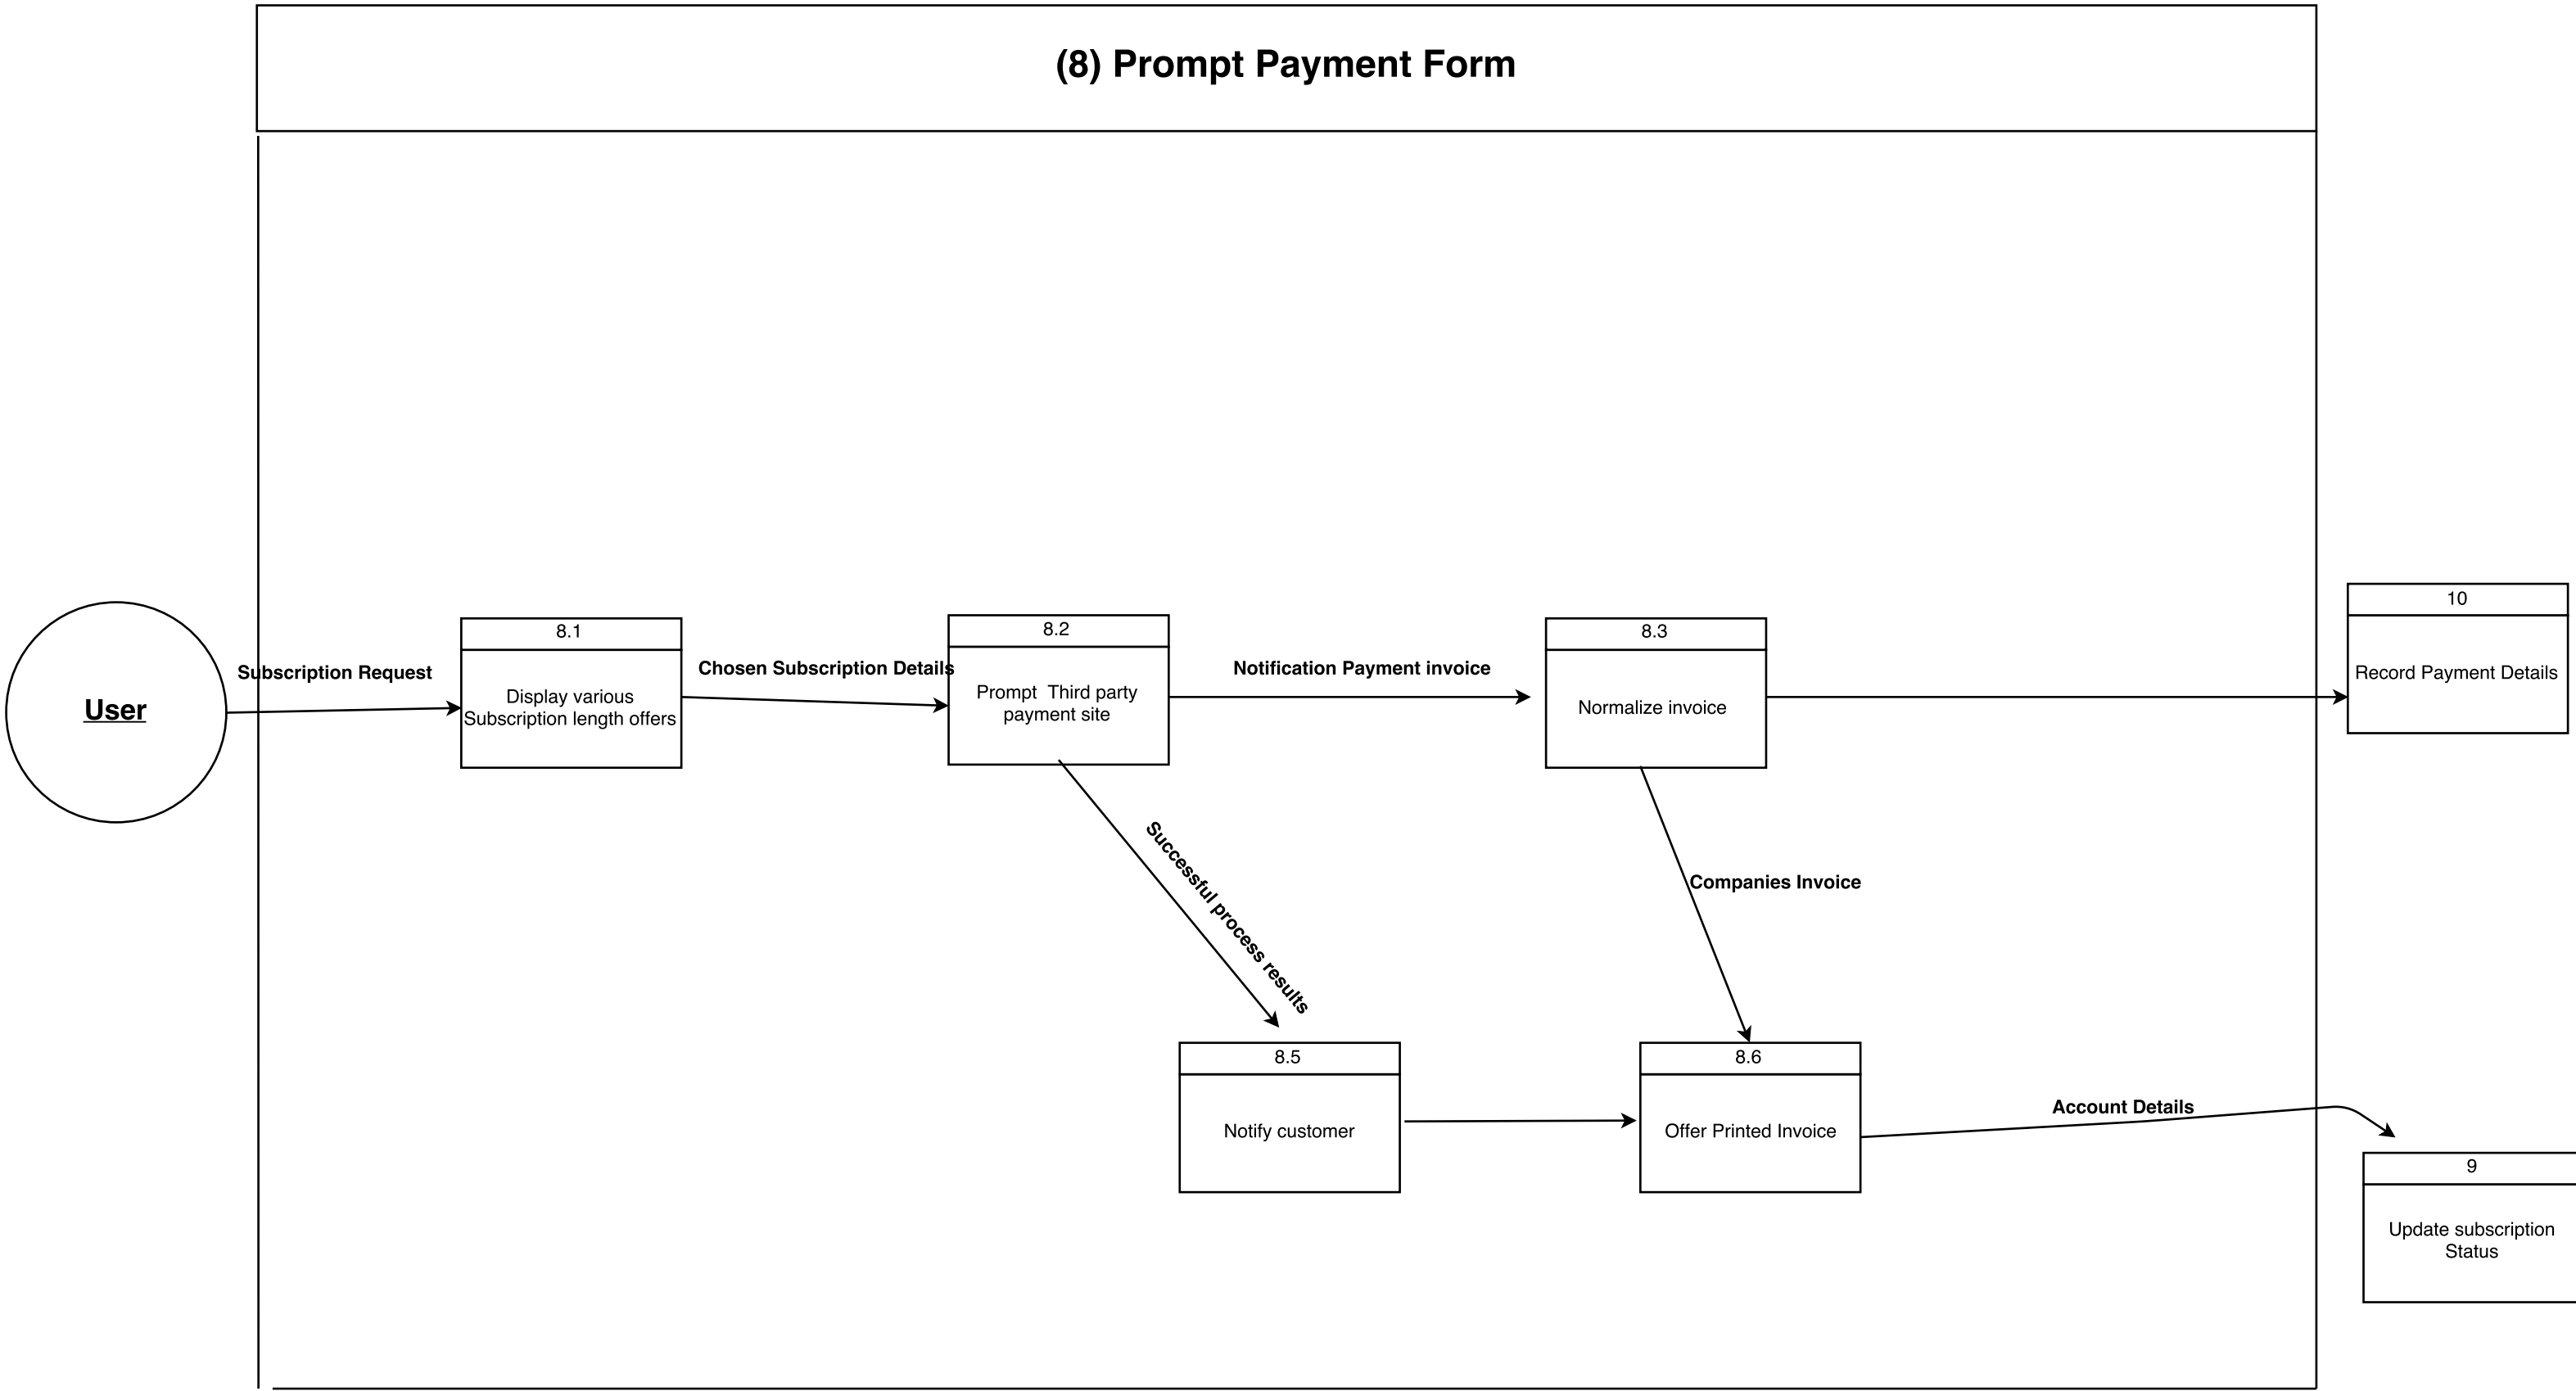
(8) Prompt Payment Form

User

Subscription Request

8.1
Display various Subscription length offers

Chosen Subscription Details

8.2
Prompt Third party payment site

Notification Payment invoice

8.3
Normalize invoice

10
Record Payment Details

Successful process results

Companies Invoice

8.5
Notify customer

8.6
Offer Printed Invoice

Account Details

9
Update subscription Status